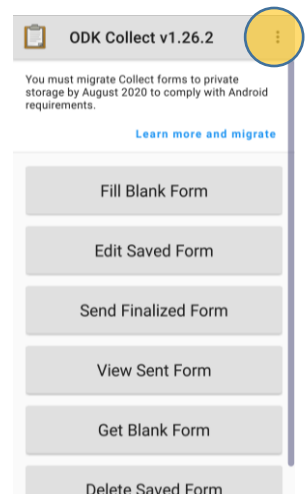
ODK Collect v1.26.2

You must migrate Collect forms to private storage by August 2020 to comply with Android requirements.

Learn more and migrate

Fill Blank Form

Edit Saved Form

Send Finalized Form

View Sent Form

Get Blank Form

Delete Saved Form